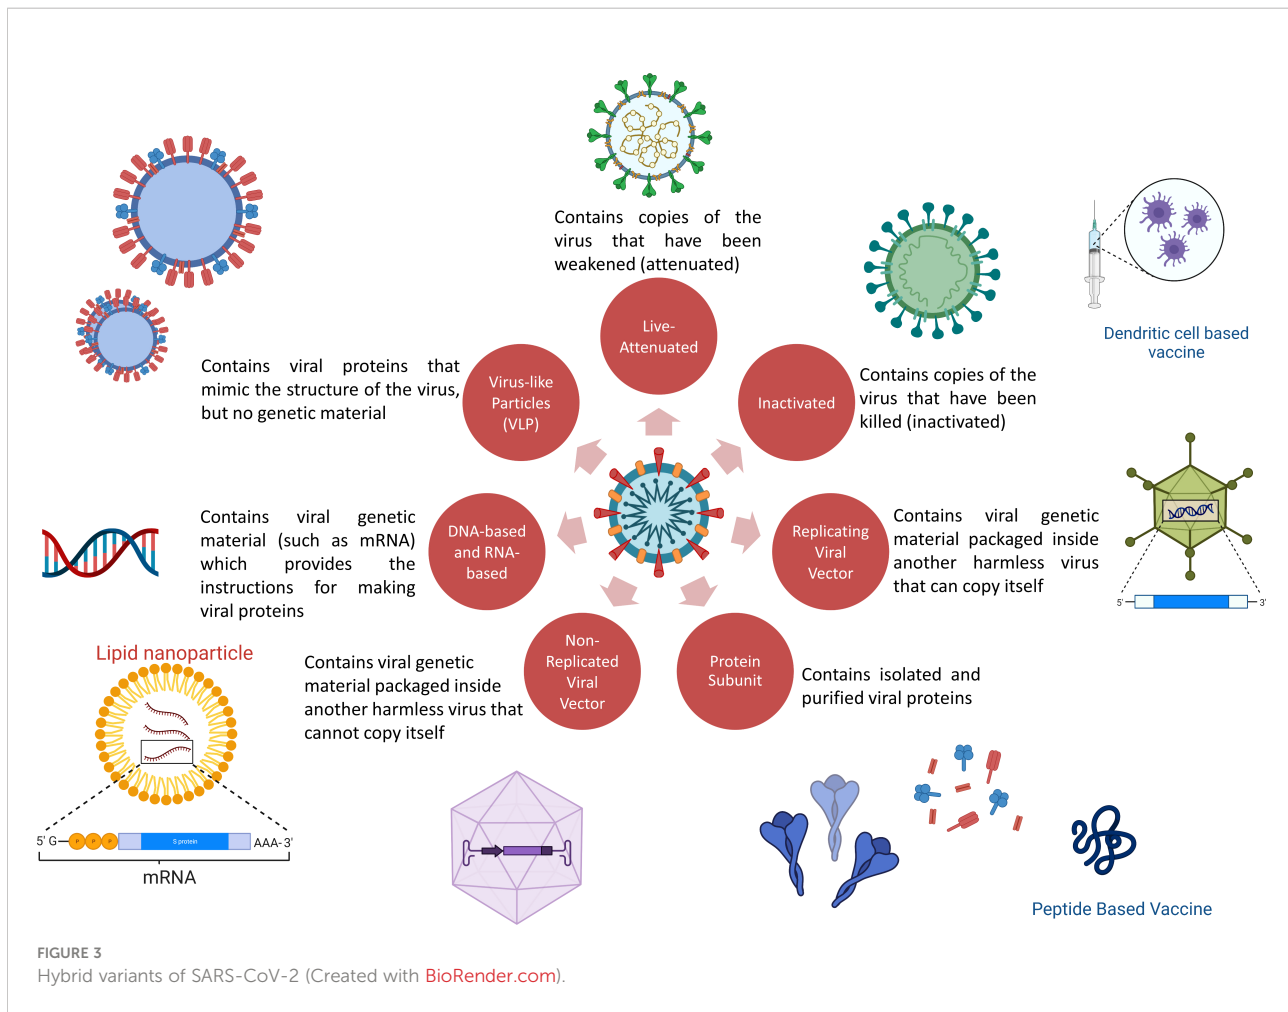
Contains copies of the virus that have been weakened (attenuated)

Live-Attenuated

Contains viral proteins that mimic the structure of the virus, but no genetic material

Virus-like Particles (VLP)

Inactivated

Contains copies of the virus that have been killed (inactivated)

Dendritic cell based vaccine

Contains viral genetic material (such as mRNA) which provides the instructions for making viral proteins

DNA-based and RNA-based

Replicating Viral Vector

Contains viral genetic material packaged inside another harmless virus that can copy itself

5' 3'

Lipid nanoparticle

Contains viral genetic material packaged inside another harmless virus that cannot copy itself

Non-Replicated Viral Vector

Protein Subunit

Contains isolated and purified viral proteins

5' G P P P S protein AAA-3'

mRNA

Peptide Based Vaccine

FIGURE 3
Hybrid variants of SARS-CoV-2 (Created with BioRender.com).